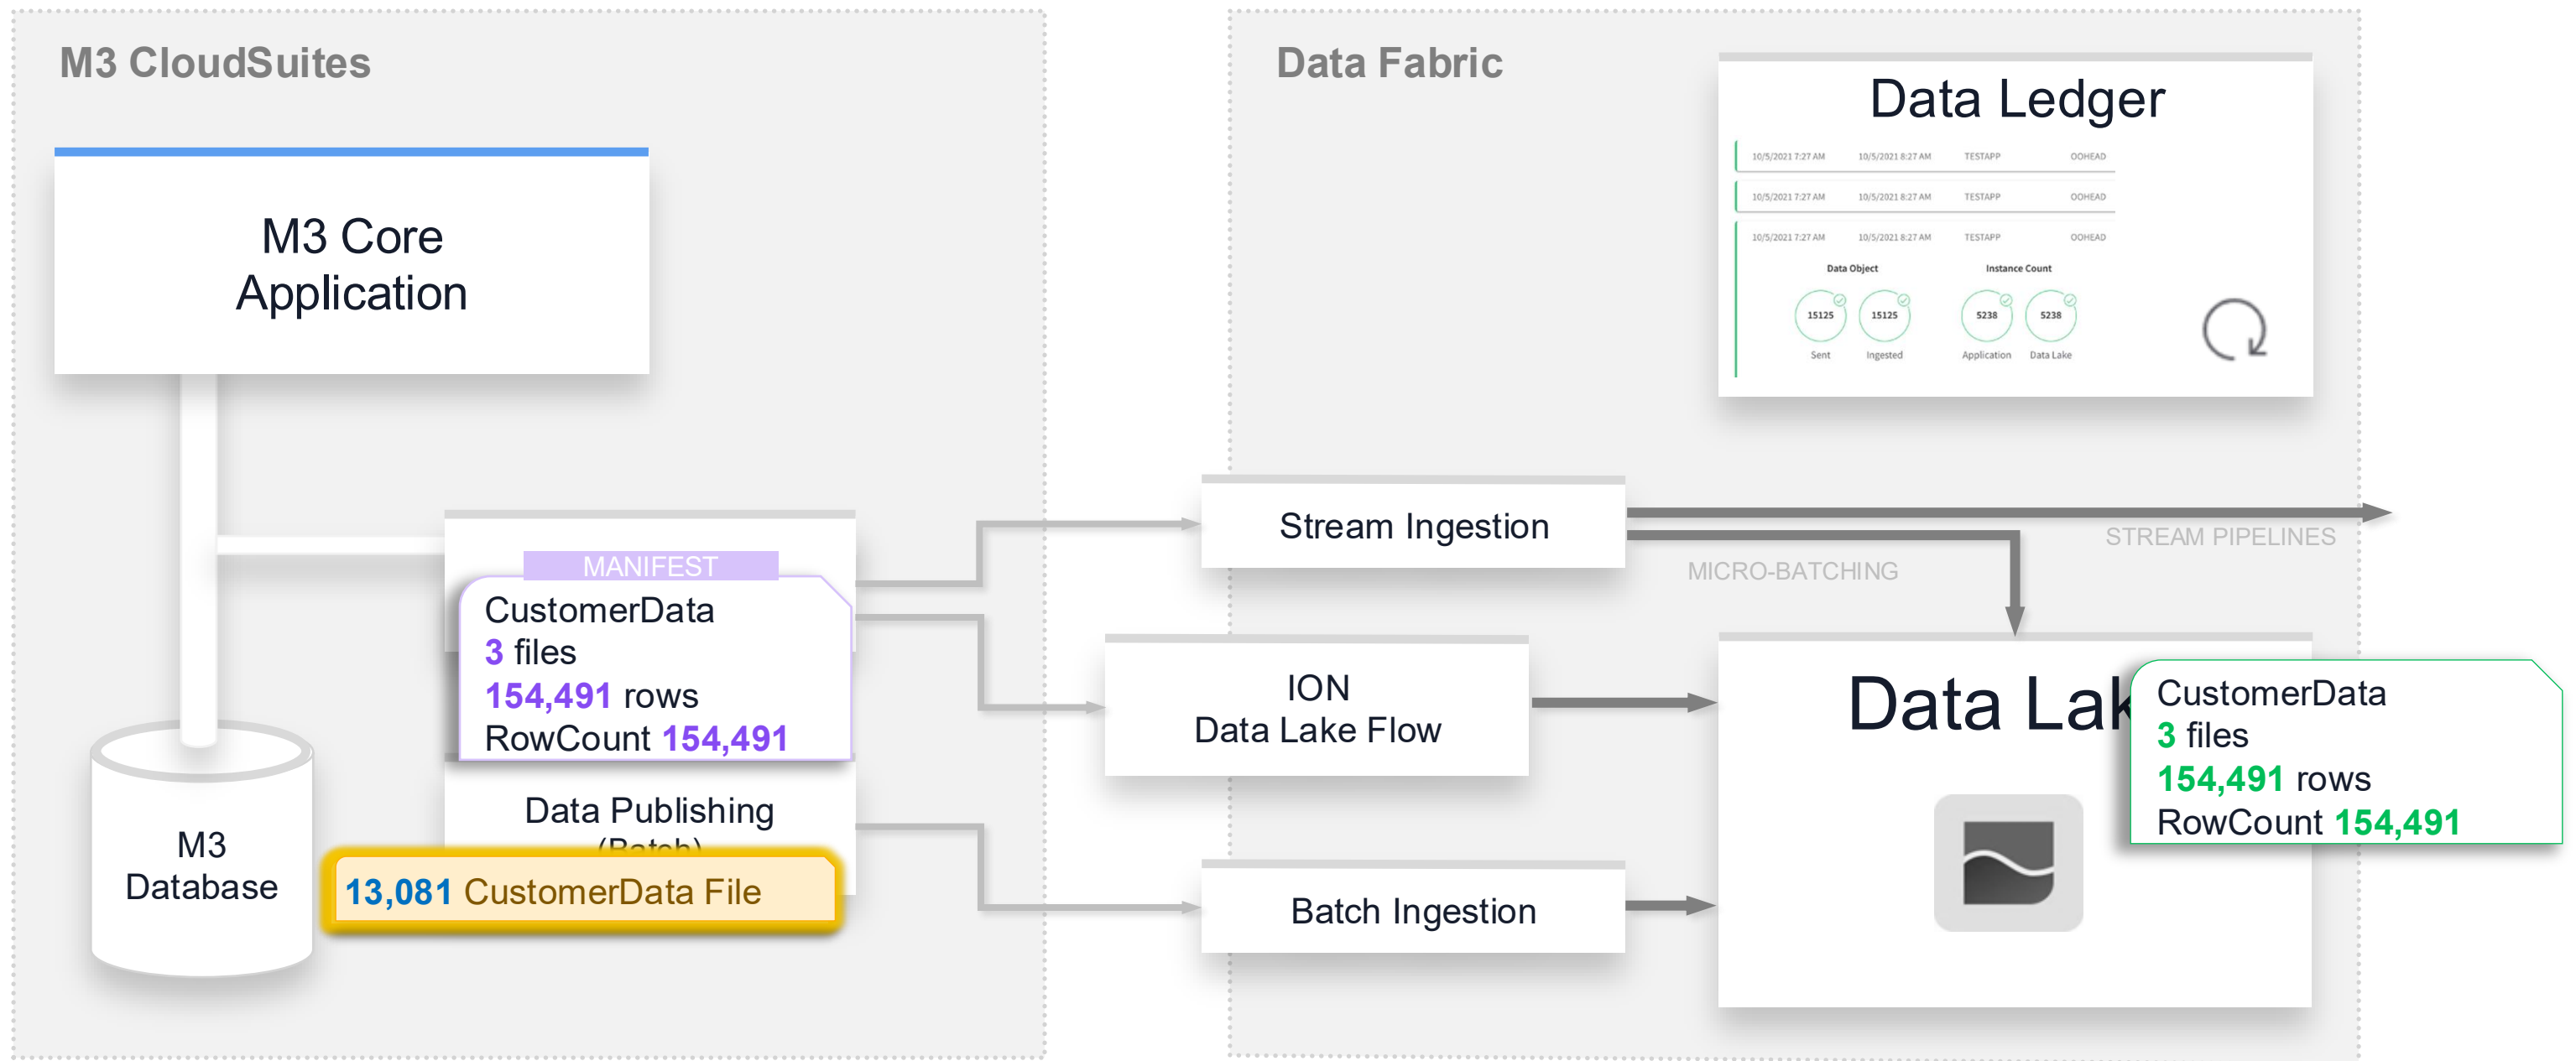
M3 CloudSuites

M3 Core Application

MANIFEST
CustomerData
3 files
154,491 rows
RowCount 154,491

Data Publishing
(Batch)

M3 Database

13,081 CustomerData File

Data Fabric

Data Ledger

| 10/5/2021 7:27 AM | 10/5/2021 8:27 AM | TESTAPP | OOHEAD |
|---|---|---|---|
| 10/5/2021 7:27 AM | 10/5/2021 8:27 AM | TESTAPP | OOHEAD |
| 10/5/2021 7:27 AM | 10/5/2021 8:27 AM | TESTAPP | OOHEAD |

Data Object
15125 Sent
15125 Ingested

Instance Count
5238 Application
5238 Data Lake

Stream Ingestion

STREAM PIPELINES

MICRO-BATCHING

ION
Data Lake Flow

Batch Ingestion

Data Lak

CustomerData
3 files
154,491 rows
RowCount 154,491